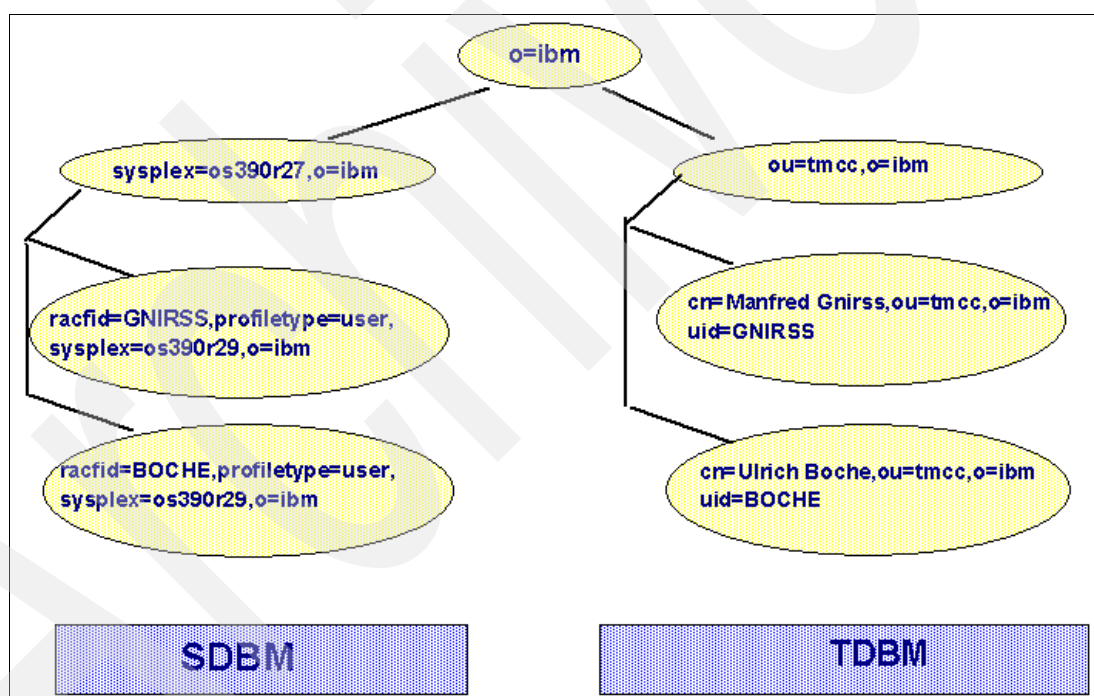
o=ibm

sysplex=os390r27,o=ibm

ou=tmcc,o=ibm

racfid=GNIRSS,profiletype=user, sysplex=os390r29,o=ibm

cn=Manfred Gnirss,ou=tmcc,o=ibm
uid=GNIRSS

racfid=BOCHE,profiletype=user, sysplex=os390r29,o=ibm

cn=Ulrich Boche,ou=tmcc,o=ibm
uid=BOCHE

SDBM

TDBM